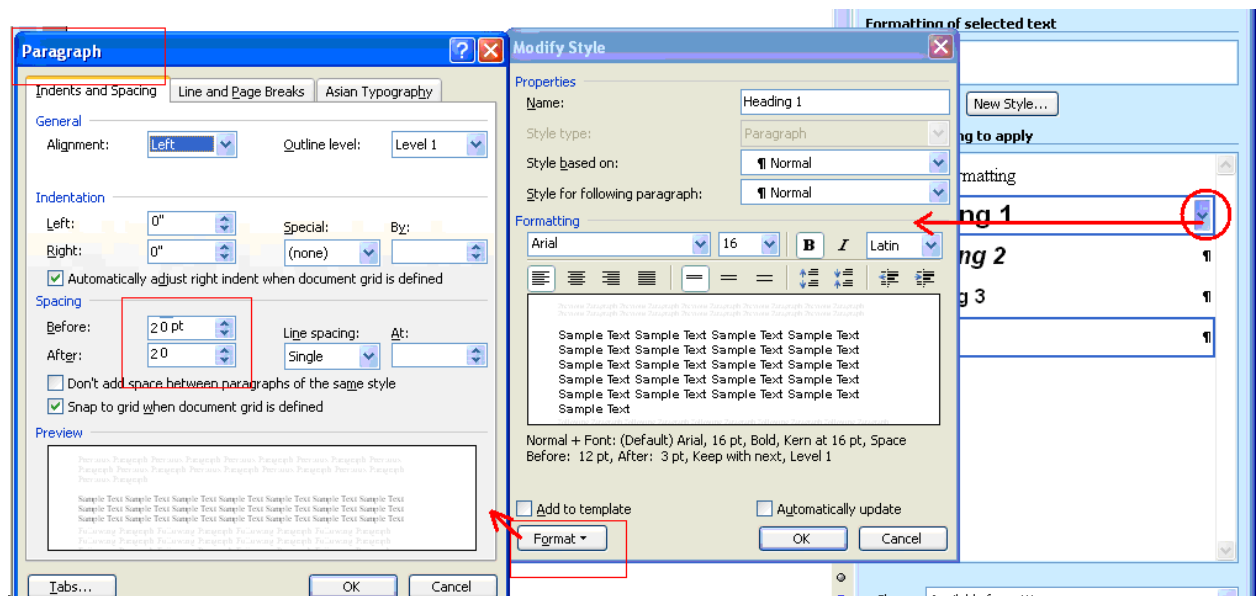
Paragraph

Indents and Spacing | Line and Page Breaks | Asian Typography

General
Alignment: Left
Outline level: Level 1

Indentation
Left: 0"
Right: 0"
Special: (none)
By:
Automatically adjust right indent when document grid is defined

Spacing
Before: 20 pt
After: 20
Line spacing: Single
At:
Don't add space between paragraphs of the same style
Snap to grid when document grid is defined

Preview
Sample Text Sample Text Sample Text Sample Text Sample Text Sample Text Sample Text Sample Text Sample Text Sample Text Sample Text Sample Text Sample Text Sample Text Sample Text Sample Text Sample Text Sample Text Sample Text Sample Text Sample Text

Tabs... OK Cancel

Modify Style

Properties
Name: Heading 1
Style type: Paragraph
Style based on: ¶ Normal
Style for following paragraph: ¶ Normal

Formatting
Arial 16 B I Latin

Sample Text Sample Text Sample Text Sample Text Sample Text Sample Text Sample Text Sample Text Sample Text Sample Text Sample Text Sample Text Sample Text Sample Text Sample Text Sample Text Sample Text Sample Text Sample Text Sample Text Sample Text Sample Text Sample Text Sample Text Sample Text

Normal + Font: (Default) Arial, 16 pt, Bold, Kern at 16 pt, Space Before: 12 pt, After: 3 pt, Keep with next, Level 1

Add to template
Automatically update
Format
OK Cancel

Formatting of selected text
New Style...
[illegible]ng to apply
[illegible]rmatting
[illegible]ng 1
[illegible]ng 2 ¶
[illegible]g 3 ¶
¶